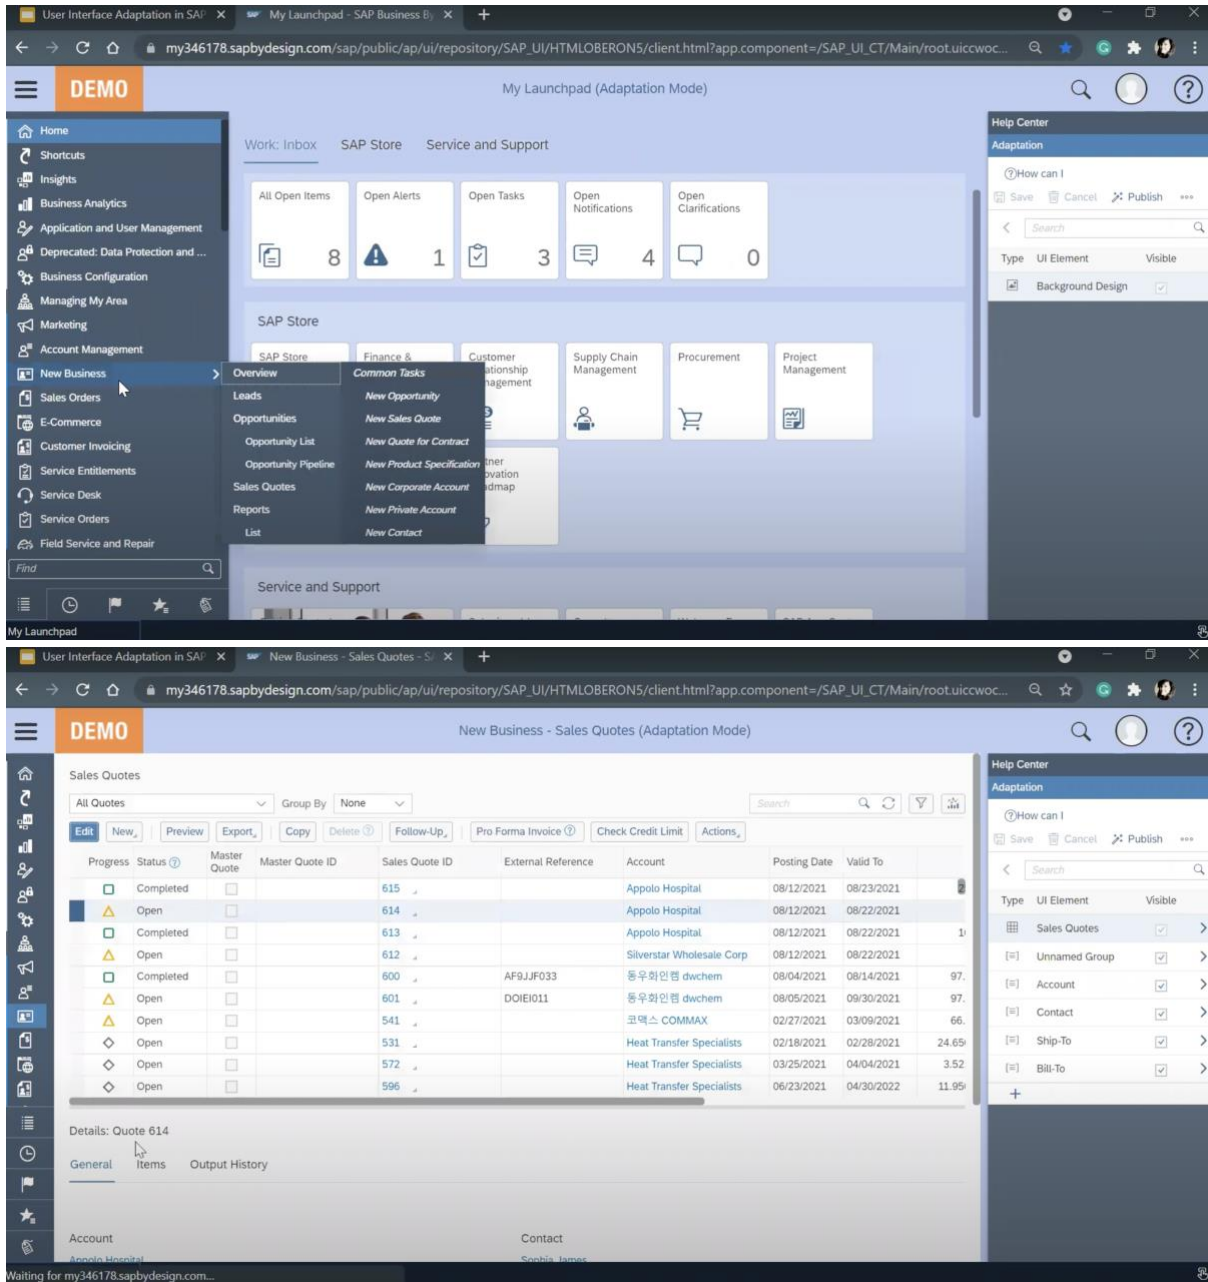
User Interface Adaptation in SAP ×
My Launchpad - SAP Business By ×
+

my346178.sapbydesign.com/sap/public/ap/ui/repository/SAP_UI/HTMLOBERON5/client.html?app.component=/SAP_UI_CT/Main/root.uiccwoc...

DEMO

My Launchpad (Adaptation Mode)

Home
Shortcuts
Insights
Business Analytics
Application and User Management
Deprecated: Data Protection and ...
Business Configuration
Managing My Area
Marketing
Account Management
New Business
Sales Orders
E-Commerce
Customer Invoicing
Service Entitlements
Service Desk
Service Orders
Field Service and Repair
Find

Overview
Leads
Opportunities
Opportunity List
Opportunity Pipeline
Sales Quotes
Reports
List

Common Tasks
New Opportunity
New Sales Quote
New Quote for Contract
New Product Specification
New Corporate Account
New Private Account
New Contact

Work: Inbox   SAP Store   Service and Support

All Open Items 8
Open Alerts 1
Open Tasks 3
Open Notifications 4
Open Clarifications 0

SAP Store

SAP Store
Finance &
Customer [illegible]ationship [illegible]agement
Supply Chain Management
Procurement
Project Management
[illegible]tner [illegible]ovation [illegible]dmap

Service and Support

Help Center
Adaptation
How can I
Save   Cancel   Publish
Search
Type   UI Element   Visible
Background Design

My Launchpad

User Interface Adaptation in SAP ×
New Business - Sales Quotes - S ×
+

my346178.sapbydesign.com/sap/public/ap/ui/repository/SAP_UI/HTMLOBERON5/client.html?app.component=/SAP_UI_CT/Main/root.uiccwoc...

DEMO

New Business - Sales Quotes (Adaptation Mode)

Sales Quotes

All Quotes   Group By   None   Search

Edit   New   Preview   Export   Copy   Delete   Follow-Up   Pro Forma Invoice   Check Credit Limit   Actions

| Progress | Status | Master Quote | Master Quote ID | Sales Quote ID | External Reference | Account | Posting Date | Valid To | |
|---|---|---|---|---|---|---|---|---|---|
| | Completed | | | 615 | | Appolo Hospital | 08/12/2021 | 08/23/2021 | 2 |
| | Open | | | 614 | | Appolo Hospital | 08/12/2021 | 08/22/2021 | |
| | Completed | | | 613 | | Appolo Hospital | 08/12/2021 | 08/22/2021 | 1 |
| | Open | | | 612 | | Silverstar Wholesale Corp | 08/12/2021 | 08/22/2021 | |
| | Completed | | | 600 | AF9JJF033 | 동우화인켐 dwchem | 08/04/2021 | 08/14/2021 | 97. |
| | Open | | | 601 | DOIEI011 | 동우화인켐 dwchem | 08/05/2021 | 09/30/2021 | 97. |
| | Open | | | 541 | | 코맥스 COMMAX | 02/27/2021 | 03/09/2021 | 66. |
| | Open | | | 531 | | Heat Transfer Specialists | 02/18/2021 | 02/28/2021 | 24.65 |
| | Open | | | 572 | | Heat Transfer Specialists | 03/25/2021 | 04/04/2021 | 3.52 |
| | Open | | | 596 | | Heat Transfer Specialists | 06/23/2021 | 04/30/2022 | 11.95 |

Details: Quote 614

General   Items   Output History

Account
Appolo Hospital

Contact
Sophia James

Help Center
Adaptation
How can I
Save   Cancel   Publish
Search
Type   UI Element   Visible
Sales Quotes
Unnamed Group
Account
Contact
Ship-To
Bill-To

Waiting for my346178.sapbydesign.com...